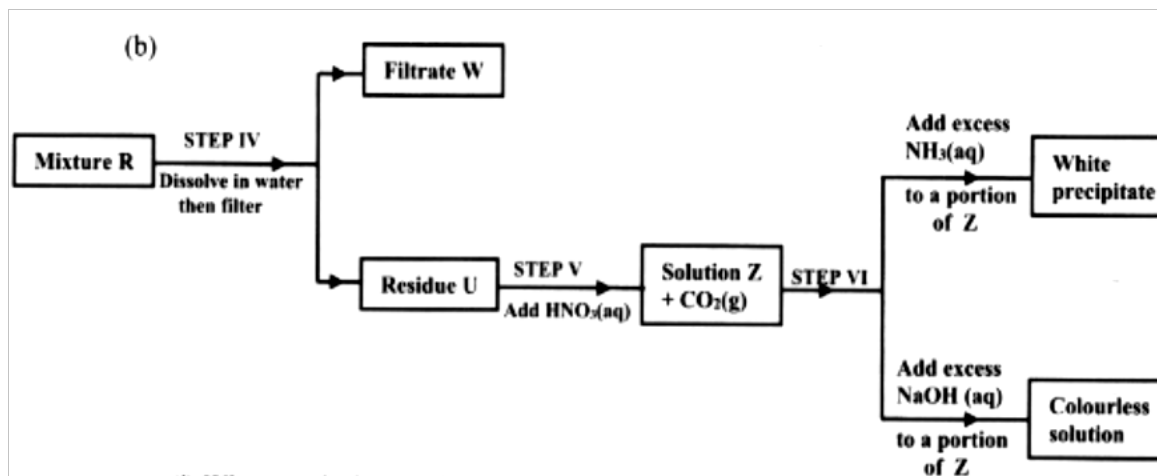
(b)

Mixture R

STEP IV
Dissolve in water then filter

Filtrate W

Residue U

STEP V
Add $HNO_3(aq)$

Solution Z + $CO_2(g)$

STEP VI

Add excess $NH_3(aq)$
to a portion of Z

White precipitate

Add excess NaOH (aq)
to a portion of Z

Colourless solution

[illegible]